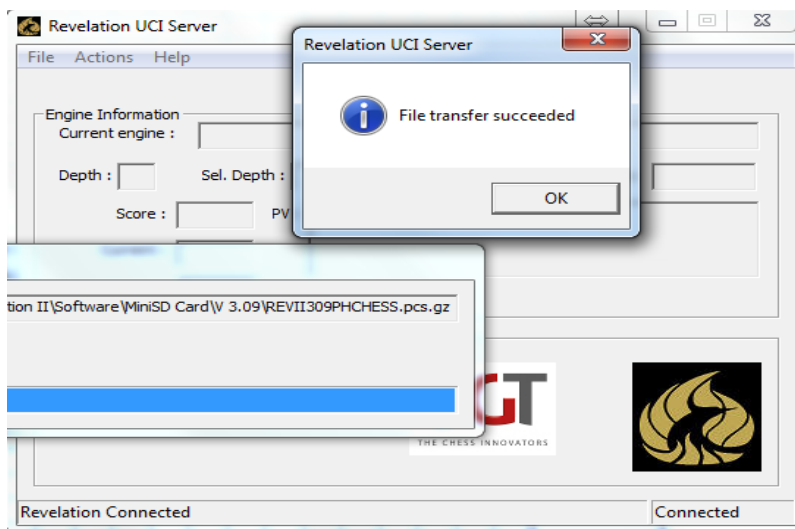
Revelation UCI Server

File Actions Help

Engine Information

Current engine :

Depth :

Sel. Depth :

Score :

PV

Revelation UCI Server

File transfer succeeded

OK

tion II\Software\MiniSD Card\V 3.09\REVII309PHCHESS.pcs.gz

GT

THE CHESS INNOVATORS

Revelation Connected

Connected